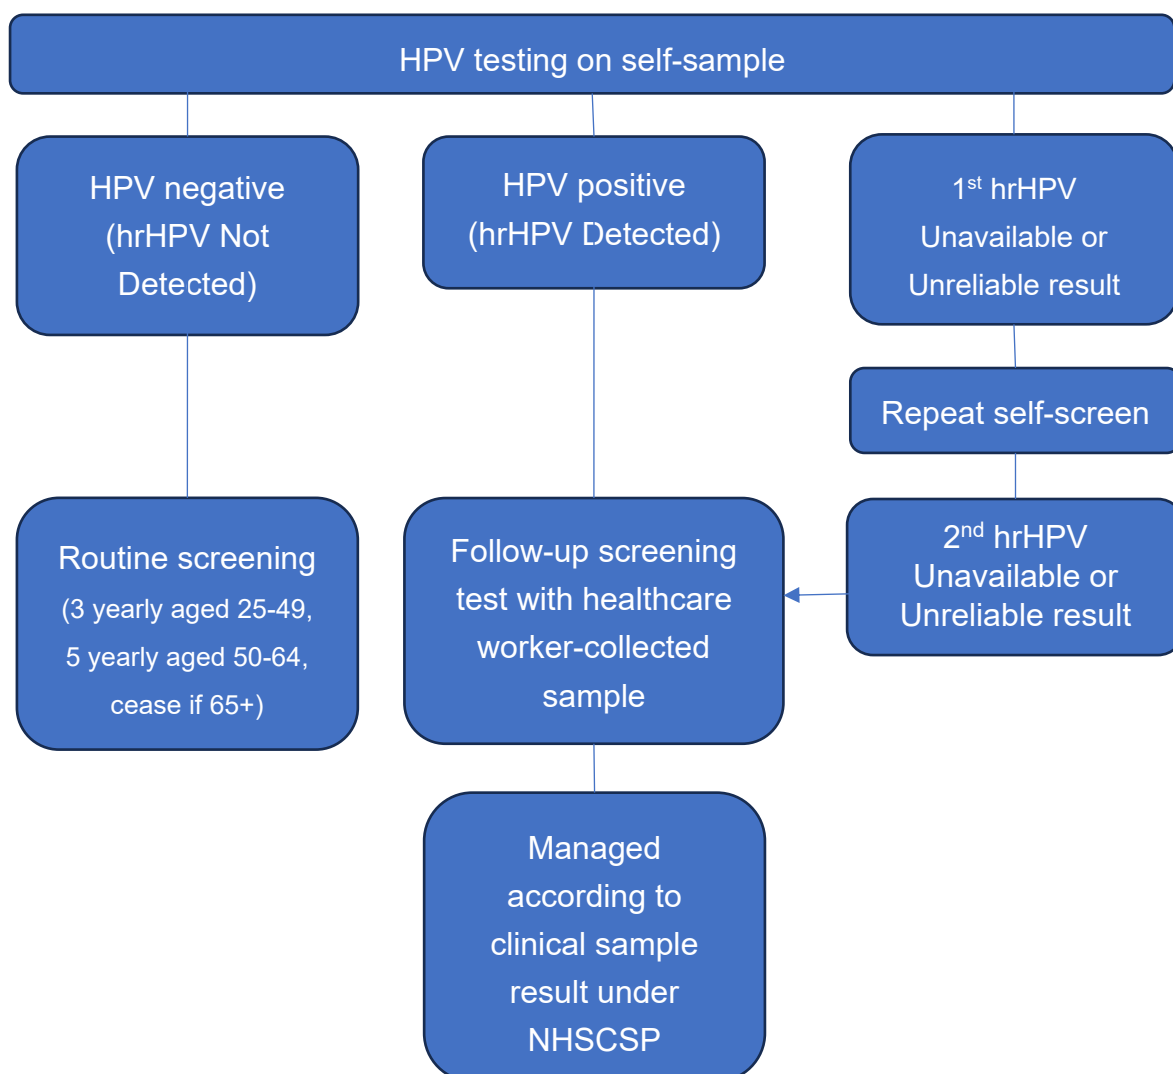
HPV testing on self-sample

HPV negative (hrHPV Not Detected)

HPV positive (hrHPV Detected)

1$^{st}$ hrHPV Unavailable or Unreliable result

Repeat self-screen

2$^{nd}$ hrHPV Unavailable or Unreliable result

Routine screening (3 yearly aged 25-49, 5 yearly aged 50-64, cease if 65+)

Follow-up screening test with healthcare worker-collected sample

Managed according to clinical sample result under NHSCSP